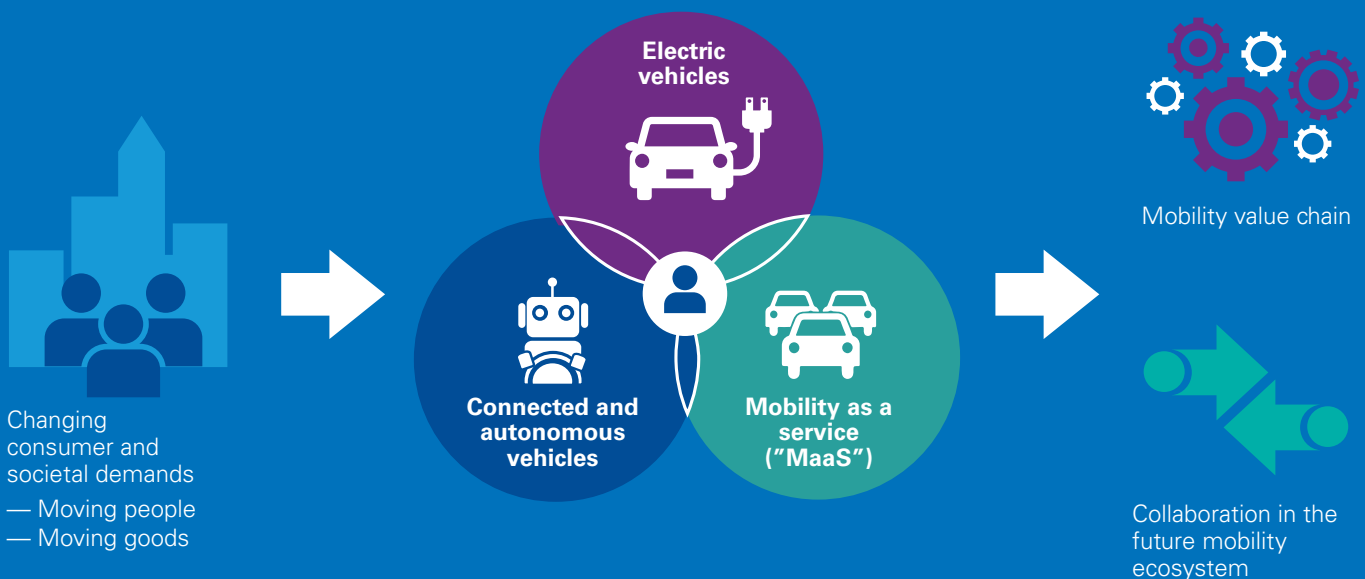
Changing consumer and societal demands
— Moving people
— Moving goods

Electric vehicles

Connected and autonomous vehicles

Mobility as a service ("MaaS")

Mobility value chain

Collaboration in the future mobility ecosystem